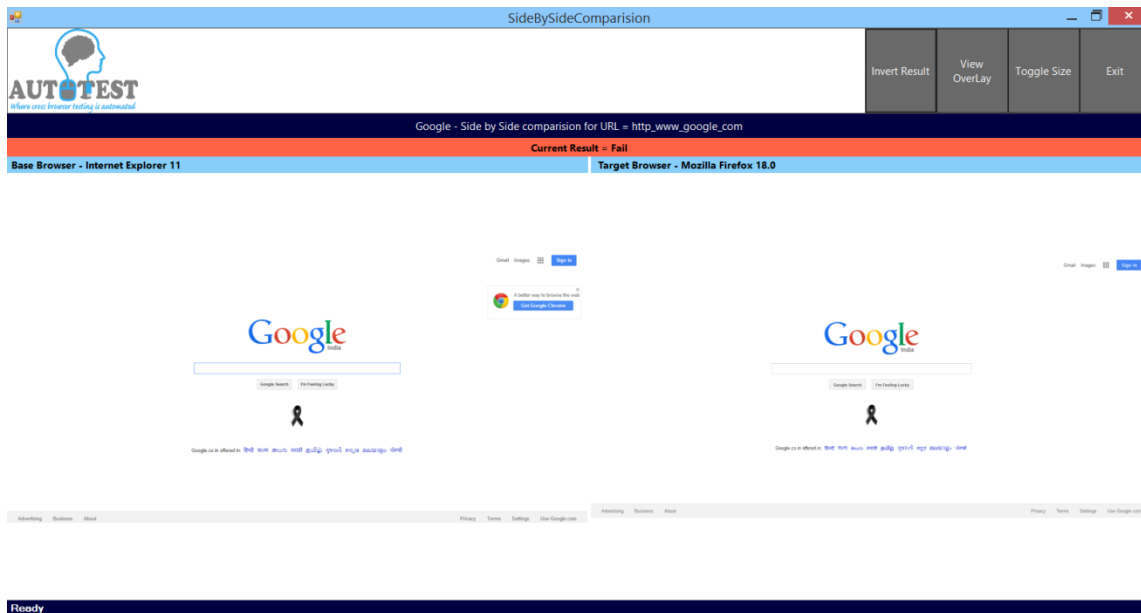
SideBySideComparision

AUTOTEST
Where cross browser testing is automated

Invert Result

View OverLay

Toggle Size

Exit

Google - Side by Side comparision for URL = http_www_google_com

Current Result = Fail

Base Browser - Internet Explorer 11

Gmail Images Sign in

A better way to browse the web
Get Google Chrome

Google
India

Google Search I'm Feeling Lucky

Google.co.in offered in: हिन्दी বাংলা తెలుగు मराठी தமிழ் ગુજરાતી ಕನ್ನಡ മലയാളം ਪੰਜਾਬੀ

Advertising Business About

Privacy Terms Settings Use Google.com

Target Browser - Mozilla Firefox 18.0

Gmail Images Sign in

Google
India

Google Search I'm Feeling Lucky

Google.co.in offered in: हिन्दी বাংলা తెలుగు मराठी தமிழ் ગુજરાતી ಕನ್ನಡ മലയാളം ਪੰਜਾਬੀ

Advertising Business About

Privacy Terms Settings Use Google.com

Ready